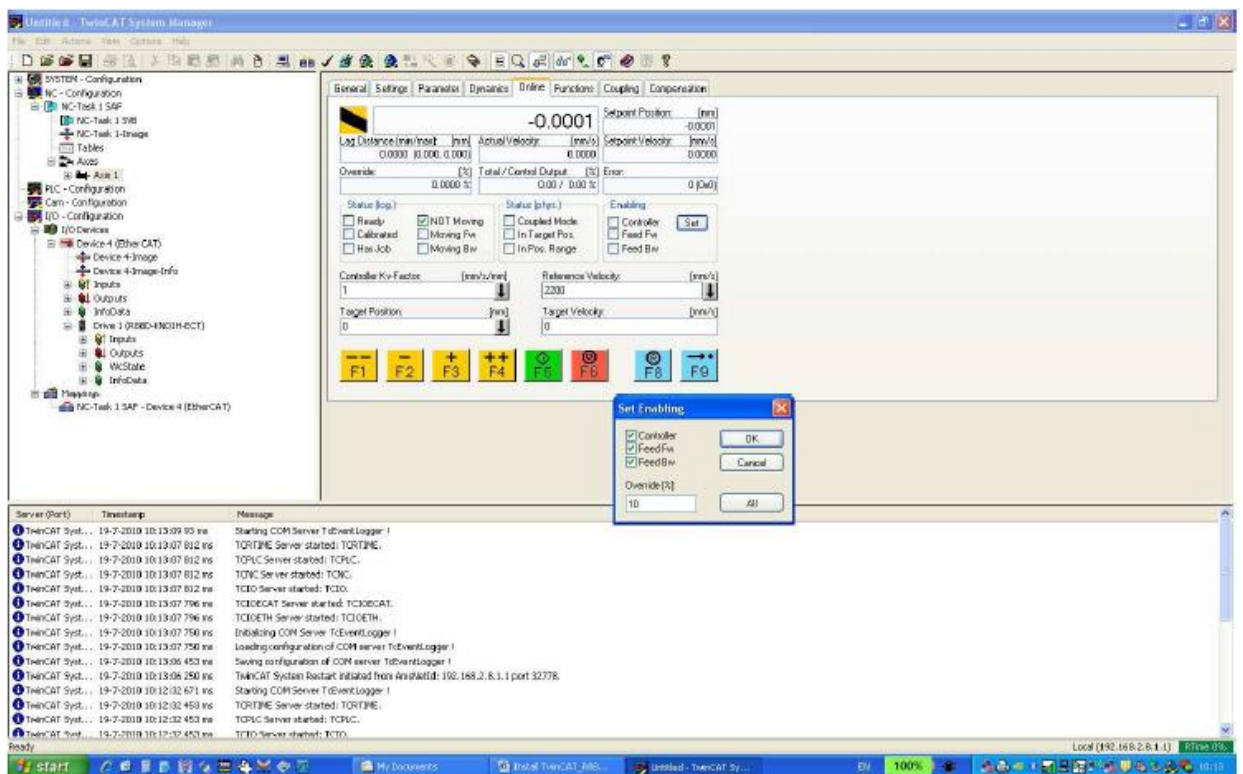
Untitled - TwinCAT System Manager

File Edit Actions View Options Help

SYSTEM - Configuration
NC - Configuration
NC-Task 1 SAF
NC-Task 1 SVB
NC-Task 1-Image
Tables
Axes
Axis 1
PLC - Configuration
Cam - Configuration
I/O - Configuration
I/O Devices
Device 4 (EtherCAT)
Device 4-Image
Device 4-Image-Info
Inputs
Outputs
InfoData
Drive 1 (R88D-KN01H-ECT)
Inputs
Outputs
WcState
InfoData
Mappings
NC-Task 1 SAF - Device 4 (EtherCAT)

General | Settings | Parameter | Dynamics | Online | Functions | Coupling | Compensation

-0.0001

Setpoint Position: [mm]
-0.0001

Lag Distance (min/max): [mm]
0.0000 (0.000, 0.000)

Actual Velocity: [mm/s]
0.0000

Setpoint Velocity: [mm/s]
0.0000

Override: [%]
0.0000 %

Total / Control Output: [%]
0.00 / 0.00 %

Error:
0 (0x0)

Status (log.)
Ready
Calibrated
Has Job
NOT Moving
Moving Fw
Moving Bw

Status (phys.)
Coupled Mode
In Target Pos.
In Pos. Range

Enabling
Controller
Feed Fw
Feed Bw
Set

Controller Kv-Factor: [mm/s/mm]
1

Reference Velocity: [mm/s]
2200

Target Position: [mm]
0

Target Velocity: [mm/s]
0

F1 F2 F3 F4 F5 F6 F8 F9

Set Enabling
Controller
Feed Fw
Feed Bw
OK
Cancel
Override [%]:
10
All

| Server (Port) | Timestamp | Message |
|---|---|---|
| TwinCAT Syst... | 19-7-2010 10:13:09 93 ms | Starting COM Server TcEventLogger ! |
| TwinCAT Syst... | 19-7-2010 10:13:07 812 ms | TCRTIME Server started: TCRTIME. |
| TwinCAT Syst... | 19-7-2010 10:13:07 812 ms | TCPLC Server started: TCPLC. |
| TwinCAT Syst... | 19-7-2010 10:13:07 812 ms | TCNC Server started: TCNC. |
| TwinCAT Syst... | 19-7-2010 10:13:07 812 ms | TCIO Server started: TCIO. |
| TwinCAT Syst... | 19-7-2010 10:13:07 796 ms | TCIOECAT Server started: TCIOECAT. |
| TwinCAT Syst... | 19-7-2010 10:13:07 796 ms | TCIOETH Server started: TCIOETH. |
| TwinCAT Syst... | 19-7-2010 10:13:07 750 ms | Initializing COM Server TcEventLogger ! |
| TwinCAT Syst... | 19-7-2010 10:13:07 750 ms | Loading configuration of COM server TcEventLogger ! |
| TwinCAT Syst... | 19-7-2010 10:13:06 453 ms | Saving configuration of COM server TcEventLogger ! |
| TwinCAT Syst... | 19-7-2010 10:13:06 250 ms | TwinCAT System Restart initiated from AmsNetId: 192.168.2.8.1.1 port 32778. |
| TwinCAT Syst... | 19-7-2010 10:12:32 671 ms | Starting COM Server TcEventLogger ! |
| TwinCAT Syst... | 19-7-2010 10:12:32 453 ms | TCRTIME Server started: TCRTIME. |
| TwinCAT Syst... | 19-7-2010 10:12:32 453 ms | TCPLC Server started: TCPLC. |
| TwinCAT Syst... | 19-7-2010 10:12:32 453 ms | TCIO Server started: TCIO. |

Ready
Local (192.168.2.8.1.1) RTime 0%

start
My Documents
Install TwinCAT_R88...
Untitled - TwinCAT Sy...
EN
100%
10:13